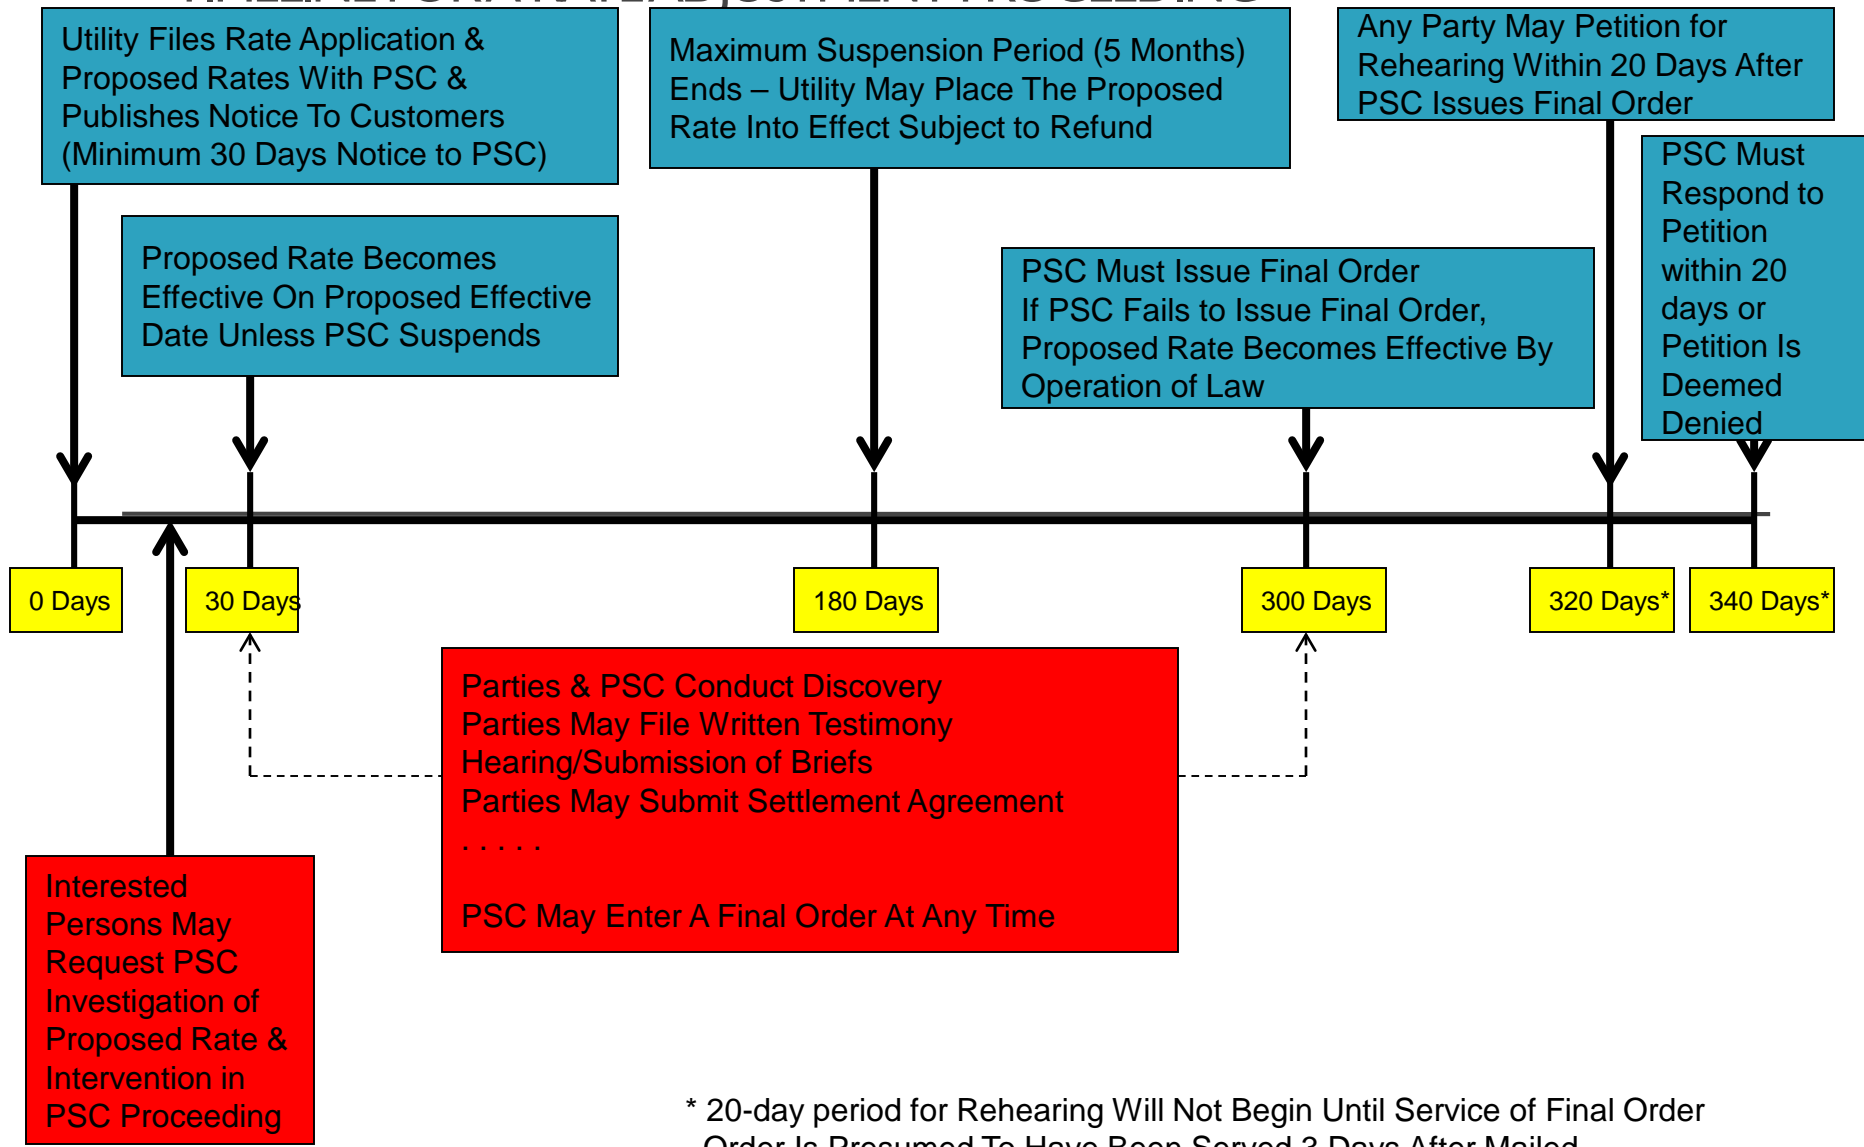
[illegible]

Utility Files Rate Application & Proposed Rates With PSC & Publishes Notice To Customers (Minimum 30 Days Notice to PSC)

Maximum Suspension Period (5 Months) Ends – Utility May Place The Proposed Rate Into Effect Subject to Refund

Any Party May Petition for Rehearing Within 20 Days After PSC Issues Final Order

PSC Must Respond to Petition within 20 days or Petition Is Deemed Denied

Proposed Rate Becomes Effective On Proposed Effective Date Unless PSC Suspends

PSC Must Issue Final Order
If PSC Fails to Issue Final Order, Proposed Rate Becomes Effective By Operation of Law

0 Days

30 Days

180 Days

300 Days

320 Days*

340 Days*

Parties & PSC Conduct Discovery
Parties May File Written Testimony
Hearing/Submission of Briefs
Parties May Submit Settlement Agreement
. . . . . .

PSC May Enter A Final Order At Any Time

Interested Persons May Request PSC Investigation of Proposed Rate & Intervention in PSC Proceeding

* 20-day period for Rehearing Will Not Begin Until Service of Final Order
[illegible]